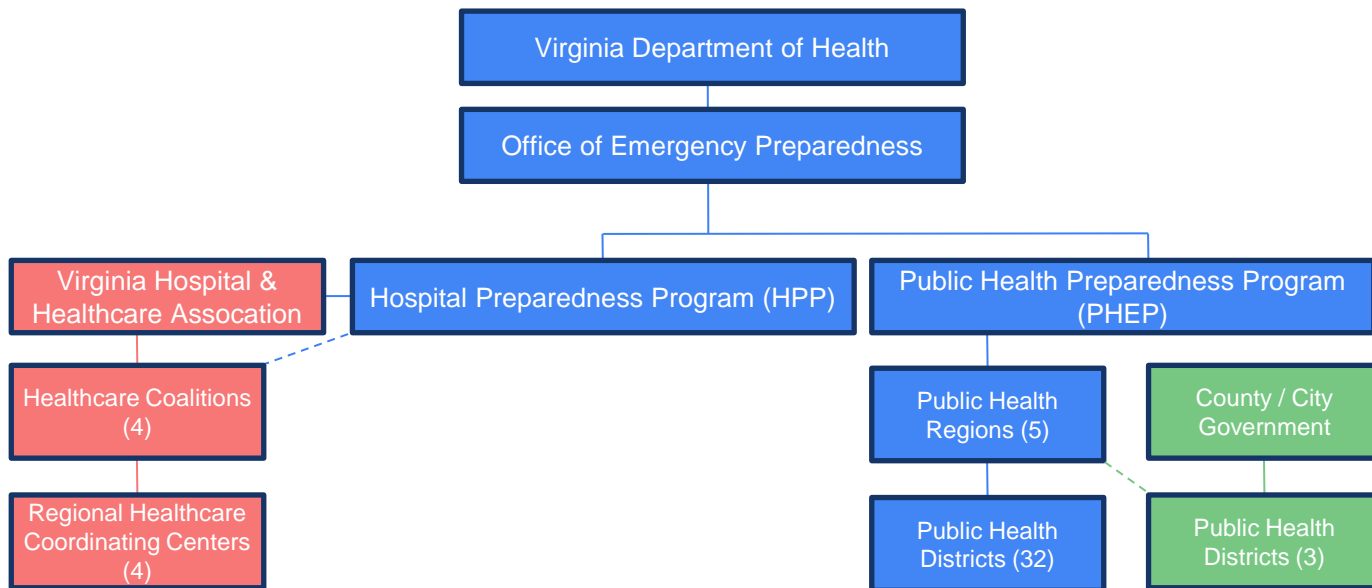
Virginia Department of Health

Office of Emergency Preparedness

Virginia Hospital & Healthcare Assocation

Hospital Preparedness Program (HPP)

Public Health Preparedness Program (PHEP)

Healthcare Coalitions (4)

Public Health Regions (5)

County / City Government

Regional Healthcare Coordinating Centers (4)

Public Health Districts (32)

Public Health Districts (3)